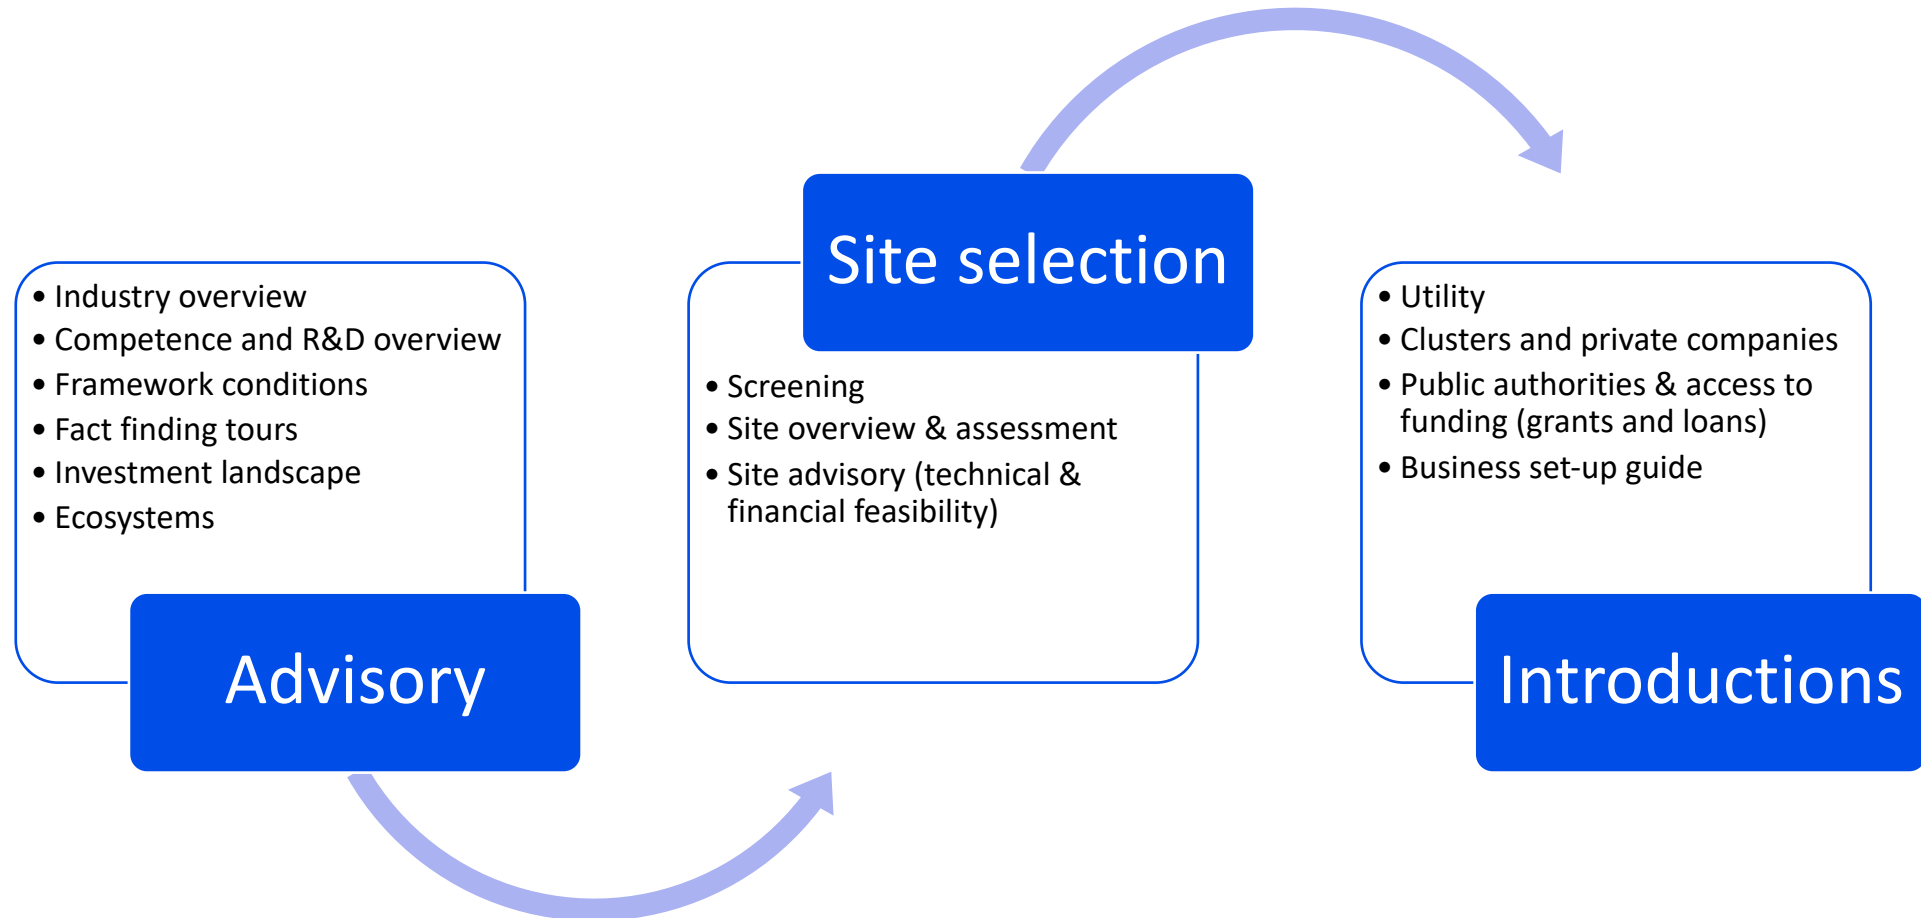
- Industry overview
- Competence and R&D overview
- Framework conditions
- Fact finding tours
- Investment landscape
- Ecosystems

Advisory

Site selection

- Screening
- Site overview & assessment
- Site advisory (technical & financial feasibility)

- Utility
- Clusters and private companies
- Public authorities & access to funding (grants and loans)
- Business set-up guide

Introductions